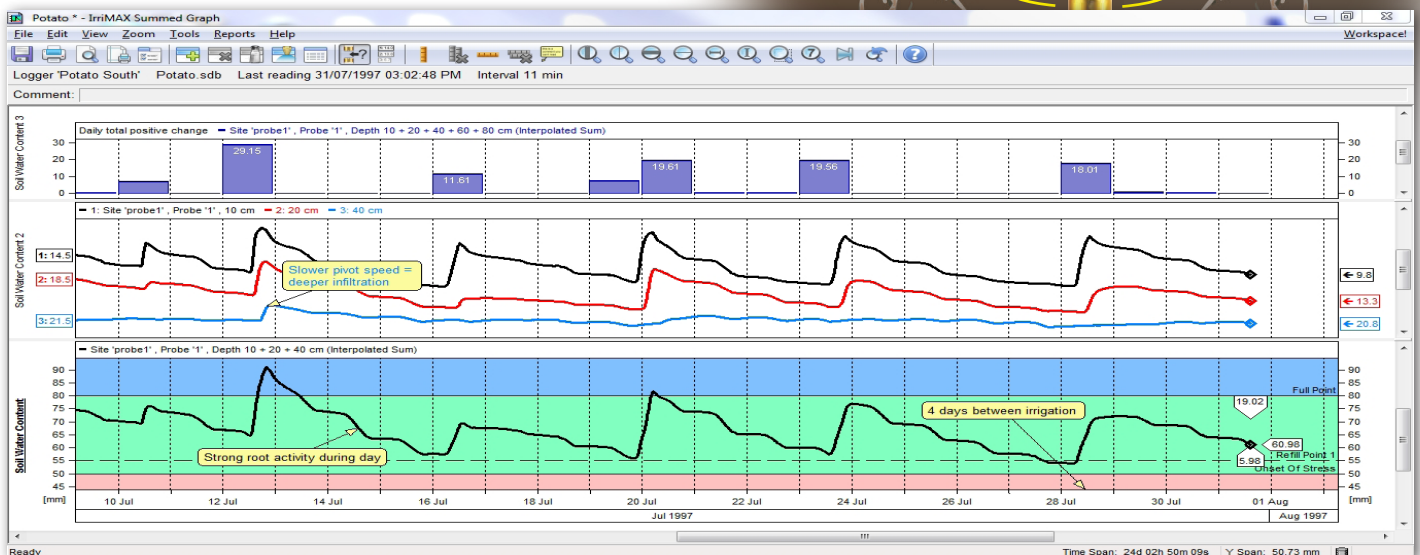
Potato * - IrriMAX Summed Graph

File Edit View Zoom Tools Reports Help

Workspace!

Logger 'Potato South' Potato.sdb Last reading 31/07/1997 03:02:48 PM Interval 11 min

Comment:

Soil Water Content 3

Daily total positive change — Site 'probe1' , Probe '1', Depth 10 + 20 + 40 + 60 + 80 cm (Interpolated Sum)

30
20
10
0

29.15
11.61
19.61
19.56
18.01

Soil Water Content 2

— 1: Site 'probe1' , Probe '1', 10 cm — 2: 20 cm — 3: 40 cm

1: 14.5
2: 18.5
3: 21.5

Slower pivot speed = deeper infiltration

9.8
13.3
20.8

Soil Water Content

— Site 'probe1' , Probe '1', Depth 10 + 20 + 40 cm (Interpolated Sum)

90
85
80
75
70
65
60
55
50
45
[mm]

Full Point
Refill Point 1
Onset Of Stress

4 days between irrigation

Strong root activity during day

19.02
60.98
5.98

10 Jul
12 Jul
14 Jul
16 Jul
18 Jul
20 Jul
22 Jul
24 Jul
26 Jul
28 Jul
30 Jul
01 Aug

Jul 1997
Aug 1997

Ready

Time Span: 24d 02h 50m 09s Y Span: 50.73 mm